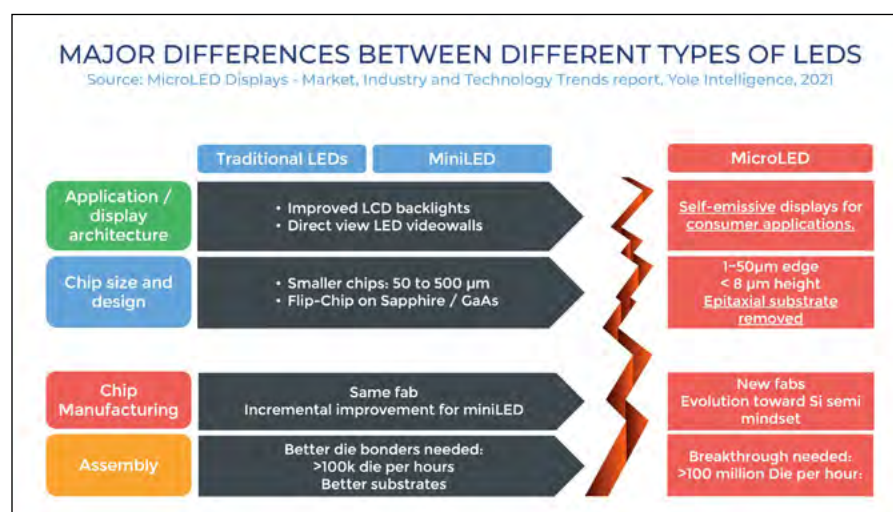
MAJOR DIFFERENCES BETWEEN DIFFERENT TYPES OF LEDS
Source: MicroLED Displays - Market, Industry and Technology Trends report, Yole Intelligence, 2021

| | Traditional LEDs / MiniLED | MicroLED |
|---|---|---|
| Application / display architecture | • Improved LCD backlights • Direct view LED videowalls | Self-emissive displays for consumer applications. |
| Chip size and design | • Smaller chips: 50 to 500 µm • Flip-Chip on Sapphire / GaAs | 1-50µm edge < 8 µm height Epitaxial substrate removed |
| Chip Manufacturing | Same fab Incremental improvement for miniLED | New fabs Evolution toward Si semi mindset |
| Assembly | Better die bonders needed: >100k die per hours Better substrates | Breakthrough needed: >100 million Die per hour: |